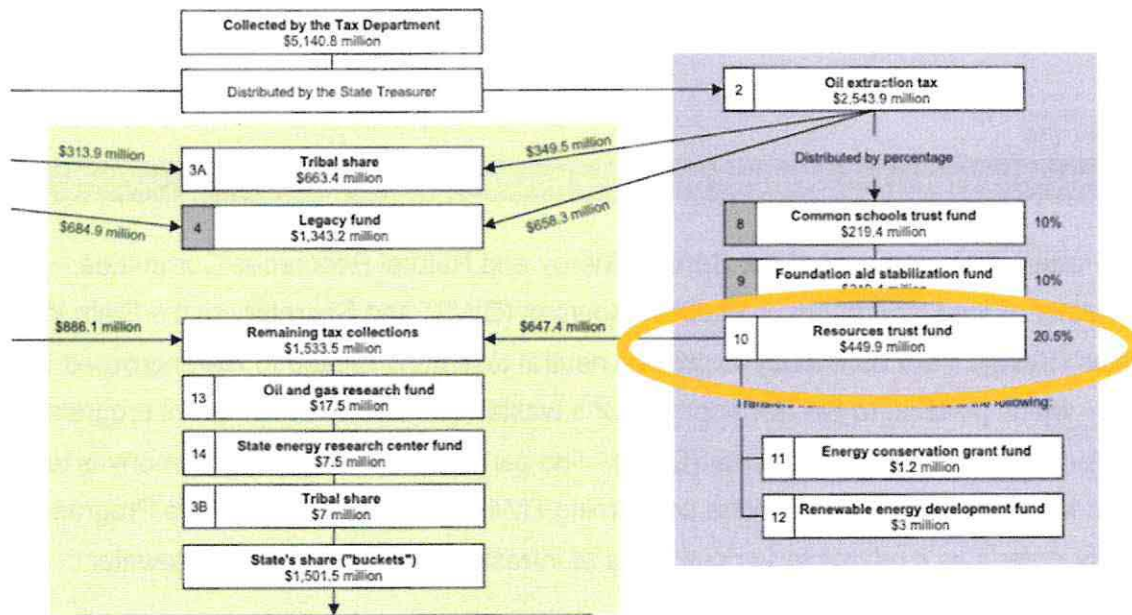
Collected by the Tax Department
$5,140.8 million

Distributed by the State Treasurer

2
Oil extraction tax
$2,543.9 million

$313.9 million

3A
Tribal share
$663.4 million

$349.5 million

Distributed by percentage

$684.9 million

4
Legacy fund
$1,343.2 million

$658.3 million

8
Common schools trust fund
$219.4 million
10%

9
Foundation aid stabilization fund
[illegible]
10%

$886.1 million

Remaining tax collections
$1,533.5 million

$647.4 million

10
Resources trust fund
$449.9 million
20.5%

13
Oil and gas research fund
$17.5 million

Transfers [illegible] the following:

14
State energy research center fund
$7.5 million

11
Energy conservation grant fund
$1.2 million

3B
Tribal share
$7 million

12
Renewable energy development fund
$3 million

State's share ("buckets")
$1,501.5 million